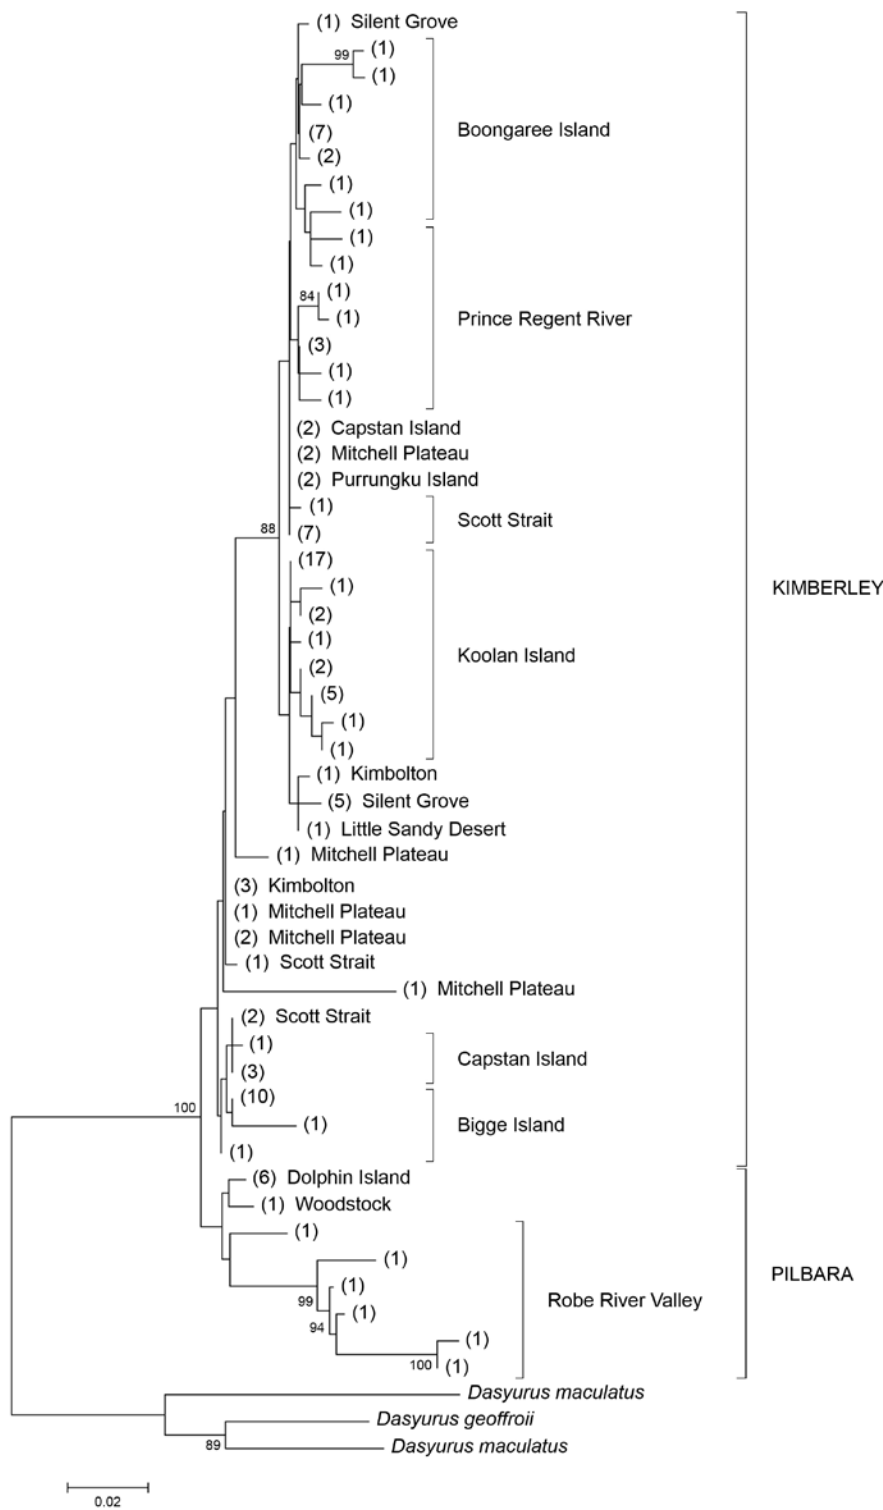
(1) Silent Grove
99 (1)
(1)
(1)
(7)
(2)
Boongaree Island
(1)
(1)
(1)
(1)
84 (1)
(1)
Prince Regent River
(3)
(1)
(1)
(2) Capstan Island
(2) Mitchell Plateau
(2) Purrungku Island
88
(1)
(7)
Scott Strait
(17)
(1)
(2)
(1)
(2)
(5)
(1)
(1)
Koolan Island
(1) Kimbolton
(5) Silent Grove
(1) Little Sandy Desert
(1) Mitchell Plateau
(3) Kimbolton
(1) Mitchell Plateau
(2) Mitchell Plateau
(1) Scott Strait
(1) Mitchell Plateau
KIMBERLEY
(2) Scott Strait
(1)
(3)
Capstan Island
100
(10)
(1)
(1)
Bigge Island
(6) Dolphin Island
(1) Woodstock
(1)
(1)
99 (1)
94 (1)
(1)
100 (1)
Robe River Valley
PILBARA
Dasyurus maculatus
Dasyurus geoffroii
89 Dasyurus maculatus
0.02